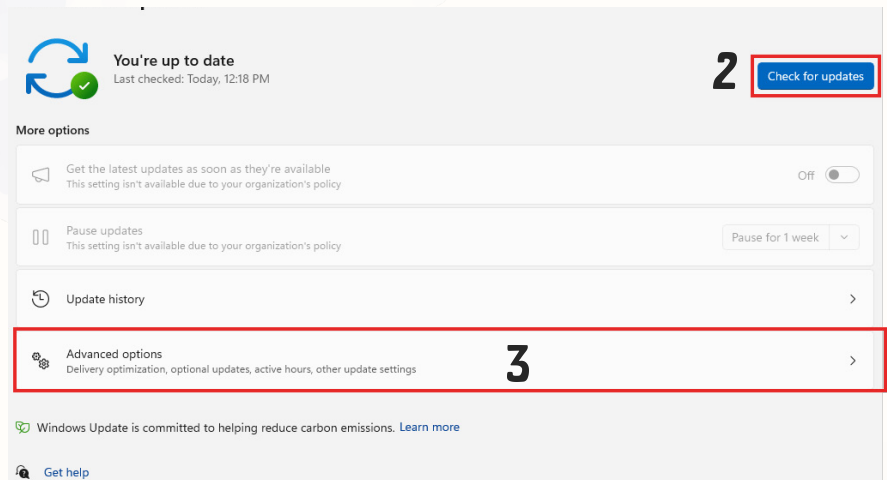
You're up to date
Last checked: Today, 12:18 PM

2

Check for updates

More options

Get the latest updates as soon as they're available
This setting isn't available due to your organization's policy

Off

Pause updates
This setting isn't available due to your organization's policy

Pause for 1 week

Update history

Advanced options
Delivery optimization, optional updates, active hours, other update settings

3

Windows Update is committed to helping reduce carbon emissions. Learn more

Get help